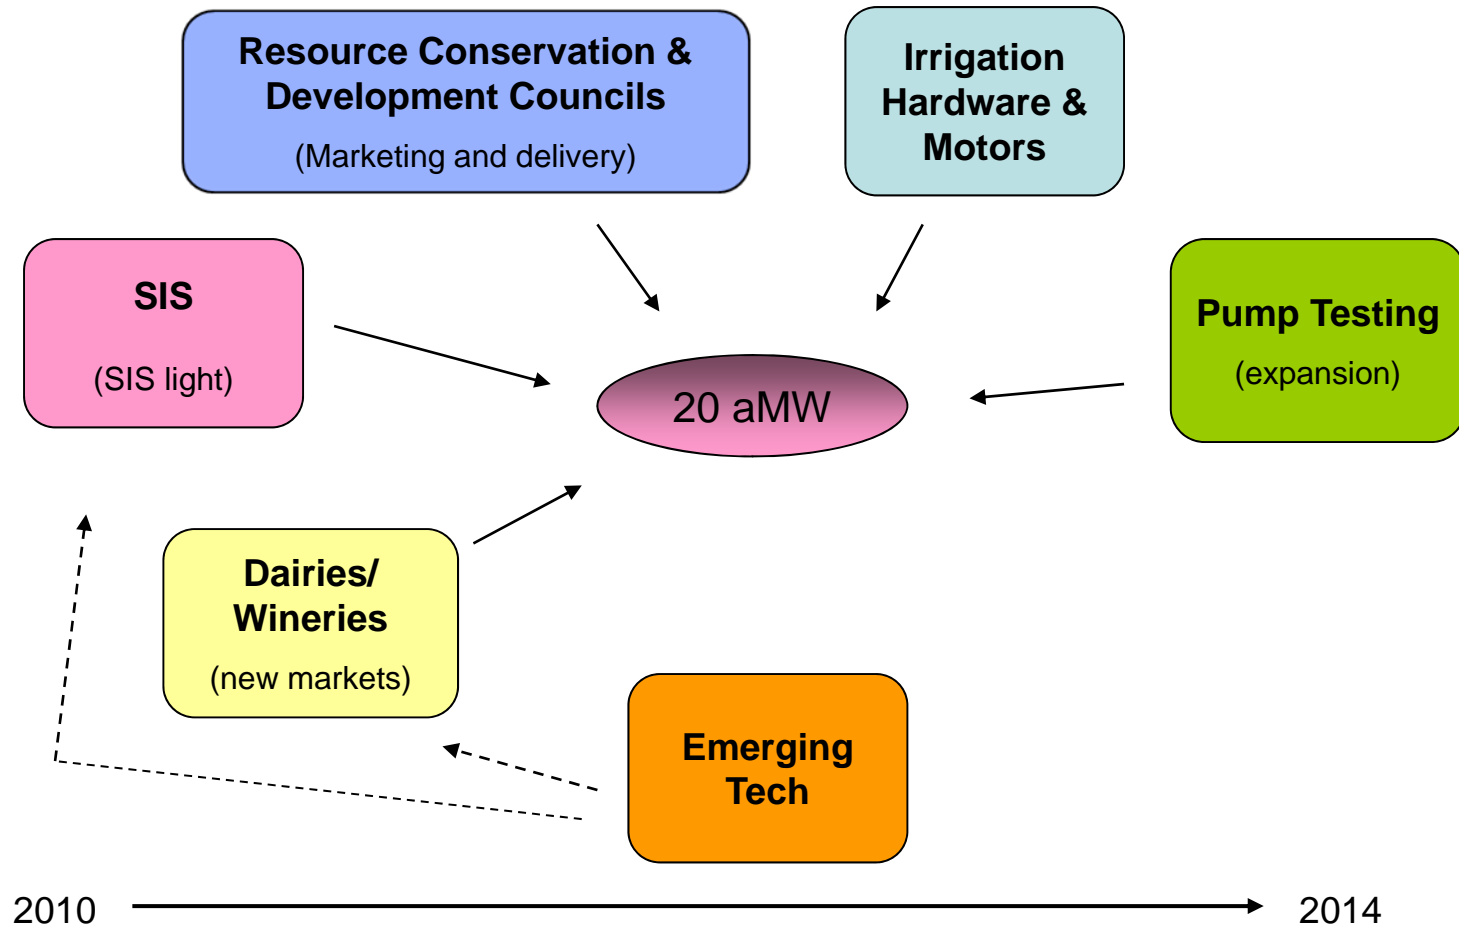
Resource Conservation & Development Councils

(Marketing and delivery)

Irrigation Hardware & Motors

SIS

(SIS light)

20 aMW

Pump Testing

(expansion)

Dairies/ Wineries

(new markets)

Emerging Tech

2010

2014